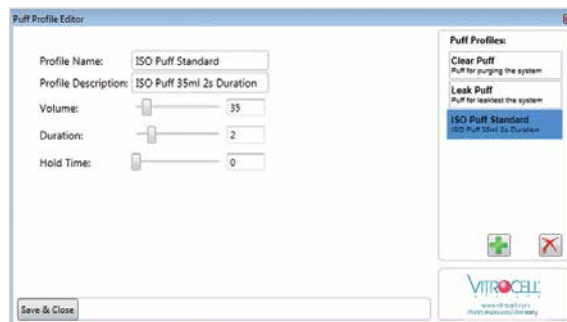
Puff Profile Editor

Profile Name: ISO Puff Standard

Profile Description: ISO Puff 35ml 2s Duration

Volume: 35

Duration: 2

Hold Time: 0

Save & Close

Puff Profiles:

Clear Puff
Puff for purging the system

Leak Puff
Puff for leaktest the system

ISO Puff Standard
ISO Puff 35ml 2s Duration

VITROCELL

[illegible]